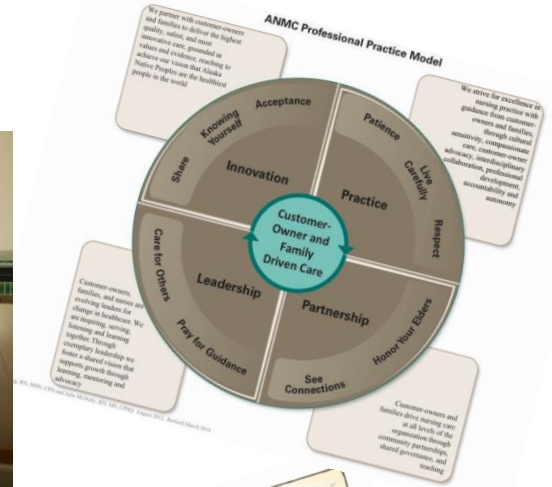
ANMC Professional Practice Model

We partner with customer-owners and families to deliver the highest quality, safest, and most innovative care, grounded in values and evidence, reaching to achieve our vision that Alaska Native Peoples are the healthiest people in the world

We strive for excellence in nursing practice with guidance from customer-owners and families, through cultural sensitivity, compassionate care, customer-owner advocacy, interdisciplinary collaboration, professional development, accountability and autonomy

Acceptance
Knowing Yourself
Share
Innovation
Patience
Live Carefully
Practice
Respect
Customer-Owner and Family Driven Care
Care for Others
Leadership
Pray for Guidance
Partnership
Honor Your Elders
See Connections

Customer-owners, families, and nurses are evolving leaders for change in healthcare. We are inspiring, serving, listening and learning together. Through exemplary leadership we foster a shared vision that supports growth through learning, mentoring and advocacy

Customer-owners and families drive nursing care at all levels of the organization through community partnerships, shared governance, and teaching

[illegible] RN, MSN, CPN and Julie McNulty, RN, MS, CENQ August 2012. Revised March 2014